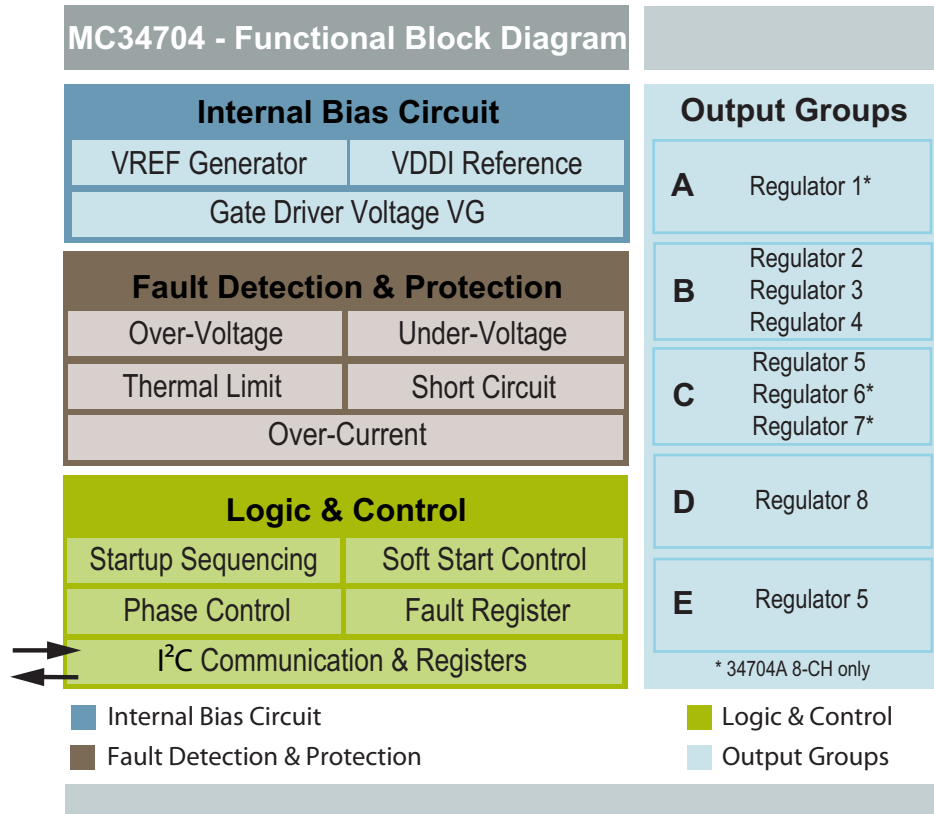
MC34704 - Functional Block Diagram

Internal Bias Circuit

VREF Generator | VDDI Reference

Gate Driver Voltage VG

Fault Detection & Protection

Over-Voltage | Under-Voltage

Thermal Limit | Short Circuit

Over-Current

Logic & Control

Startup Sequencing | Soft Start Control

Phase Control | Fault Register

$I^2C$ Communication & Registers

Output Groups

A Regulator 1*

B Regulator 2 Regulator 3 Regulator 4

C Regulator 5 Regulator 6* Regulator 7*

D Regulator 8

E Regulator 5

* 34704A 8-CH only

Internal Bias Circuit

Fault Detection & Protection

Logic & Control

Output Groups